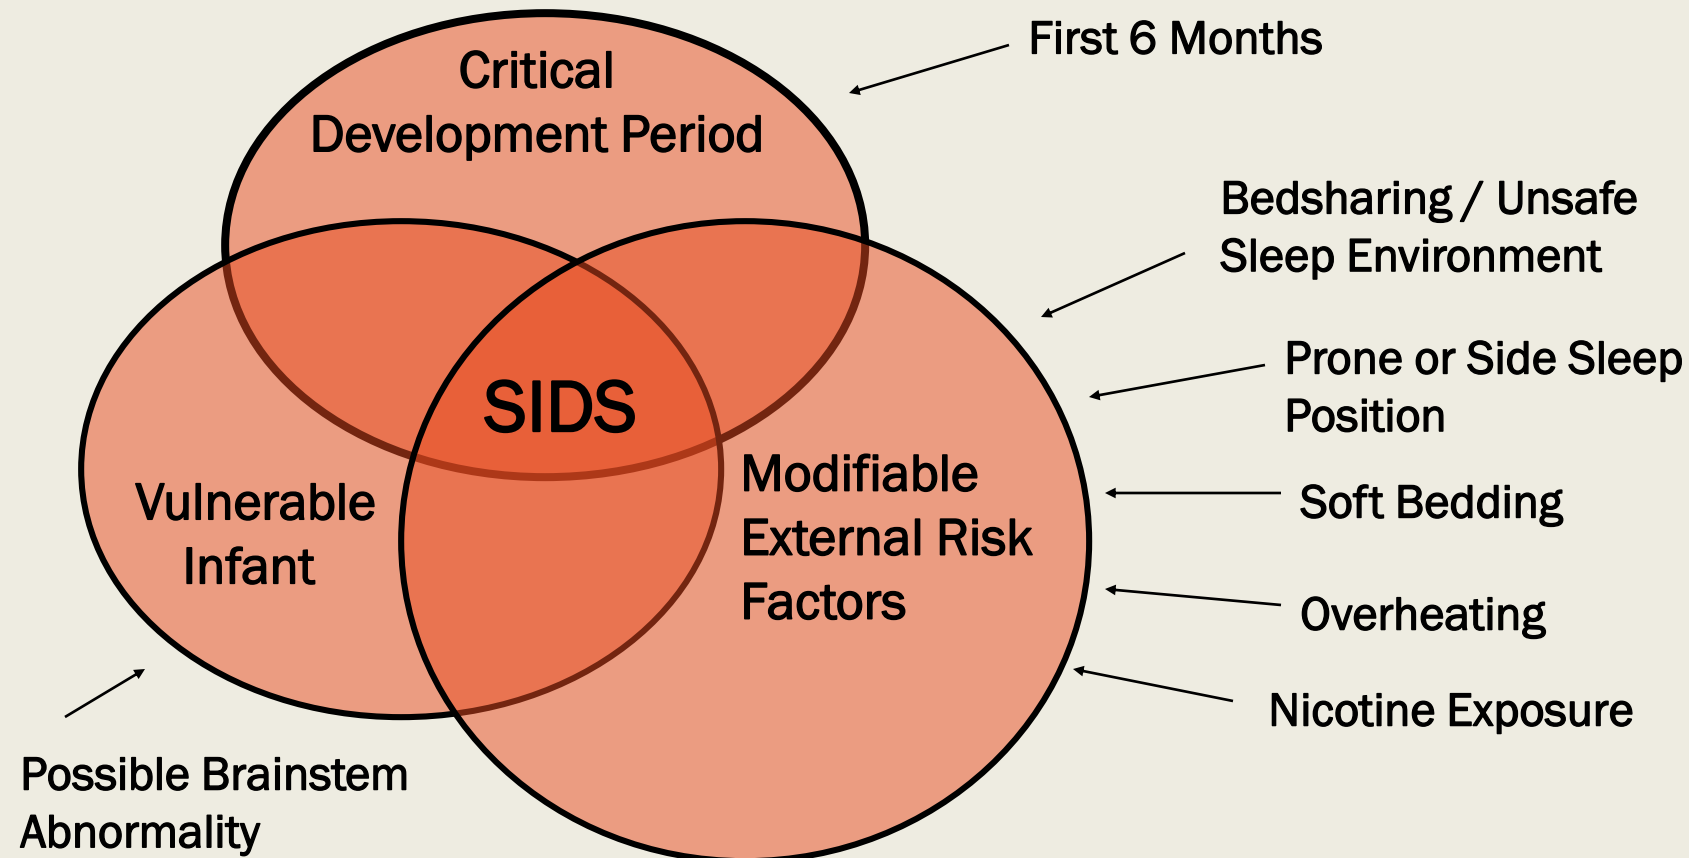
Critical Development Period

First 6 Months

Bedsharing / Unsafe Sleep Environment

SIDS

Prone or Side Sleep Position

Vulnerable Infant

Modifiable External Risk Factors

Soft Bedding

Overheating

Nicotine Exposure

Possible Brainstem Abnormality